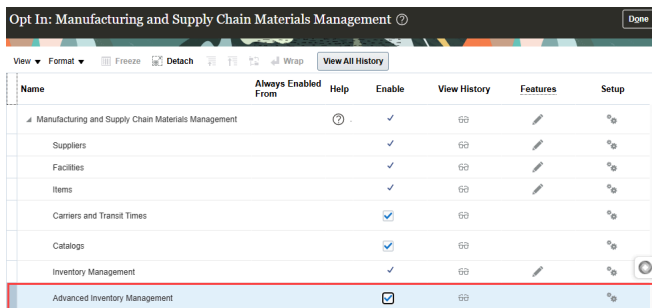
Opt In: Manufacturing and Supply Chain Materials Management ⓘ

Done

View ▾ Format ▾ Freeze Detach Wrap View All History

| Name | Always Enabled From | Help | Enable | View History | Features | Setup |
|---|---|---|---|---|---|---|
| ◢ Manufacturing and Supply Chain Materials Management | | ⓘ | ✓ | | | |
| Suppliers | | | ✓ | | | |
| Facilities | | | ✓ | | | |
| Items | | | ✓ | | | |
| Carriers and Transit Times | | | ☑ | | | |
| Catalogs | | | ☑ | | | |
| Inventory Management | | | ✓ | | | |
| Advanced Inventory Management | | | ☑ | | | |